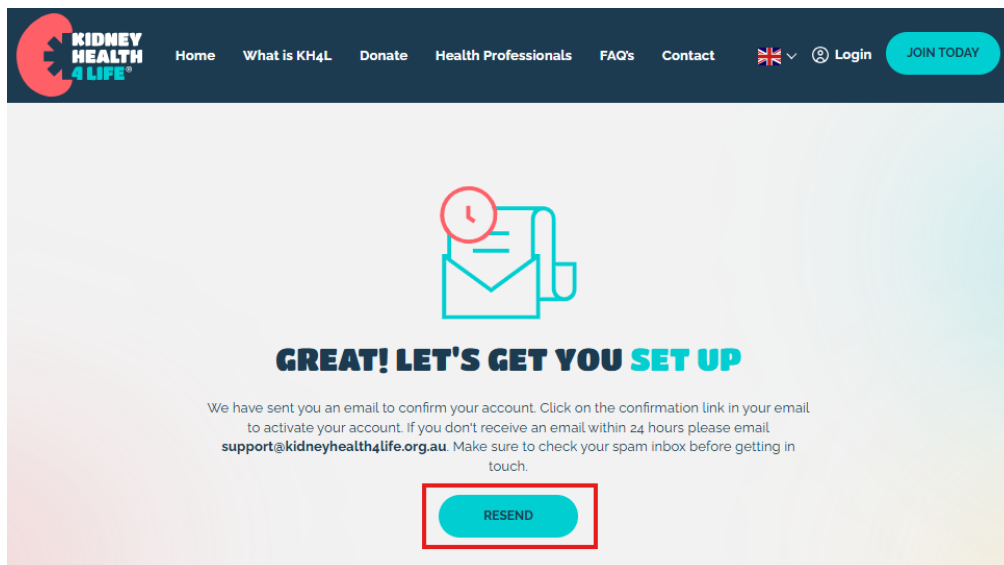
KIDNEY HEALTH 4 LIFE®

Home What is KH4L Donate Health Professionals FAQ's Contact Login JOIN TODAY

GREAT! LET'S GET YOU SET UP

We have sent you an email to confirm your account. Click on the confirmation link in your email to activate your account. If you don't receive an email within 24 hours please email **support@kidneyhealth4life.org.au**. Make sure to check your spam inbox before getting in touch.

RESEND